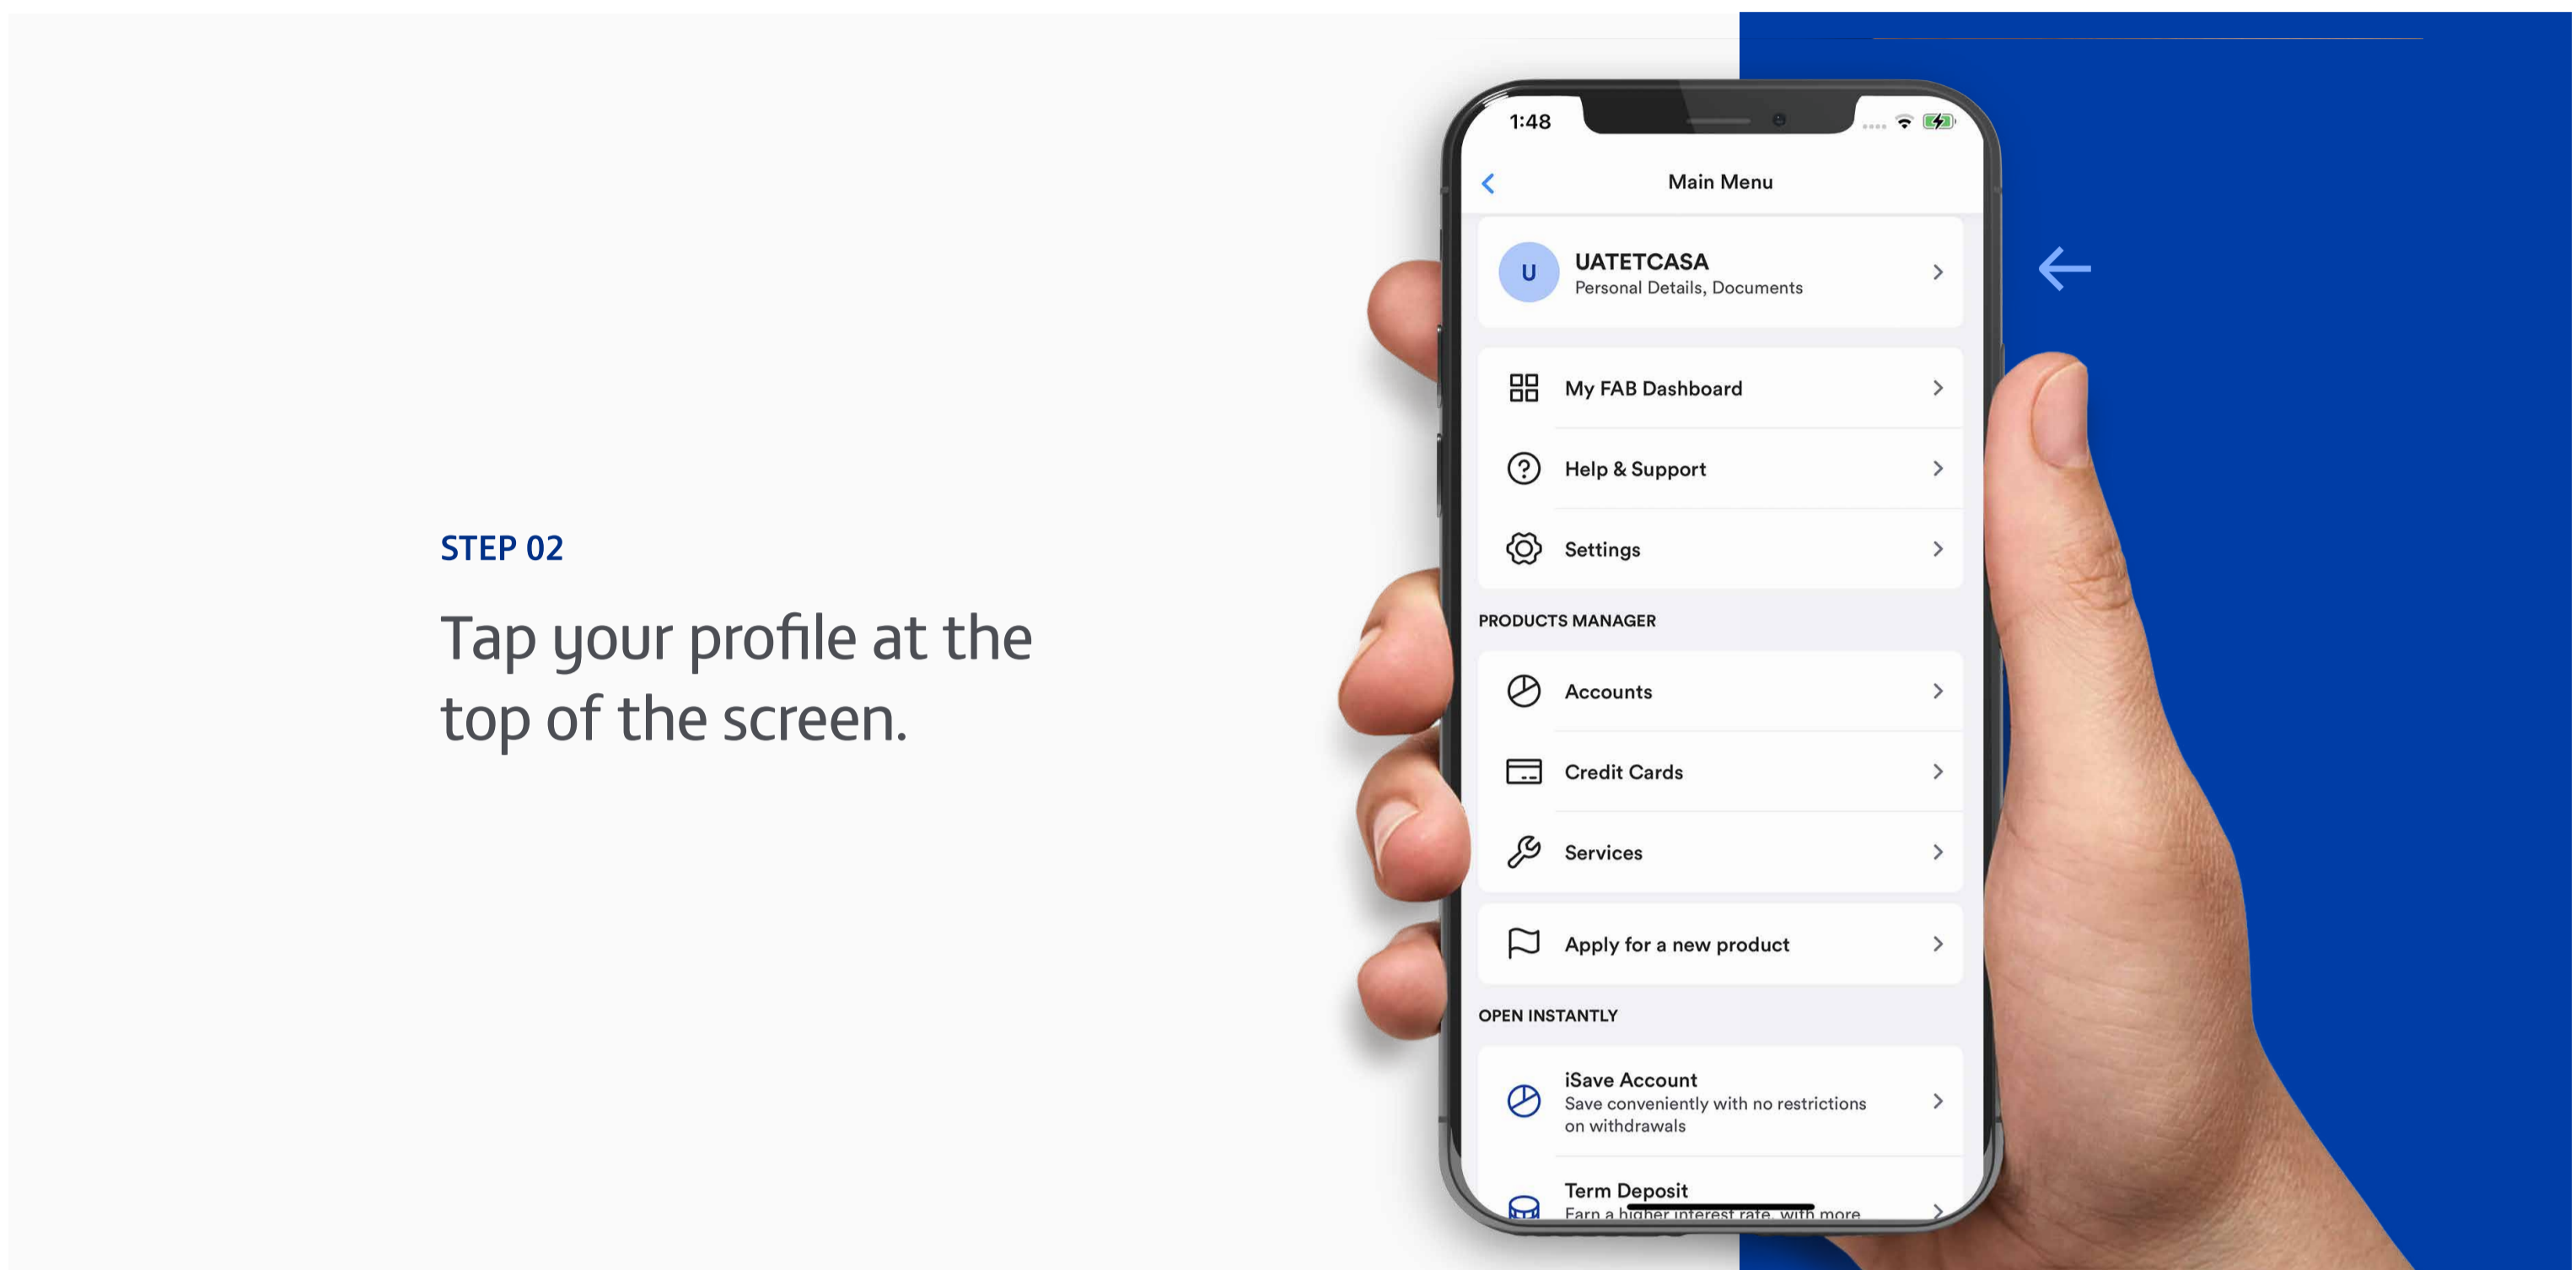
STEP 02

Tap your profile at the top of the screen.

1:48

Main Menu

U UATETCASA
Personal Details, Documents

My FAB Dashboard

Help & Support

Settings

PRODUCTS MANAGER

Accounts

Credit Cards

Services

Apply for a new product

OPEN INSTANTLY

iSave Account
Save conveniently with no restrictions on withdrawals

Term Deposit
Earn a higher interest rate, with more